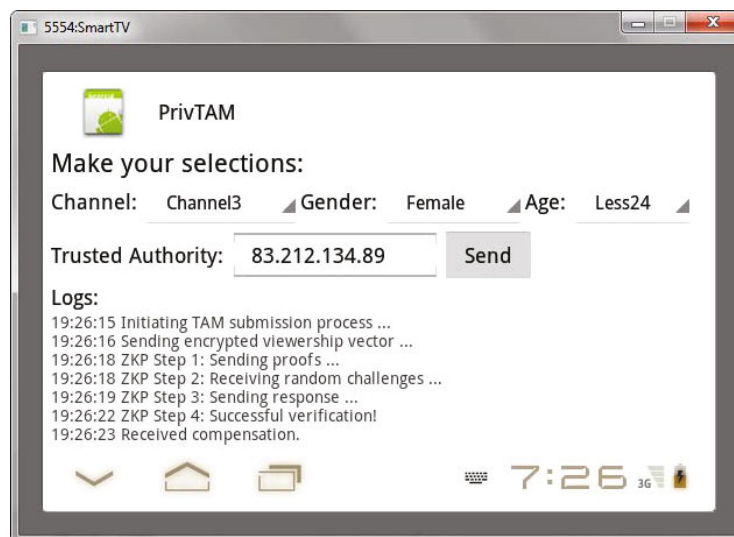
5554:SmartTV

PrivTAM

Make your selections:

Channel: Channel3 Gender: Female Age: Less24

Trusted Authority: 83.212.134.89 Send

Logs:
19:26:15 Initiating TAM submission process ...
19:26:16 Sending encrypted viewership vector ...
19:26:18 ZKP Step 1: Sending proofs ...
19:26:18 ZKP Step 2: Receiving random challenges ...
19:26:19 ZKP Step 3: Sending response ...
19:26:22 ZKP Step 4: Successful verification!
19:26:23 Received compensation.

7:26 3G